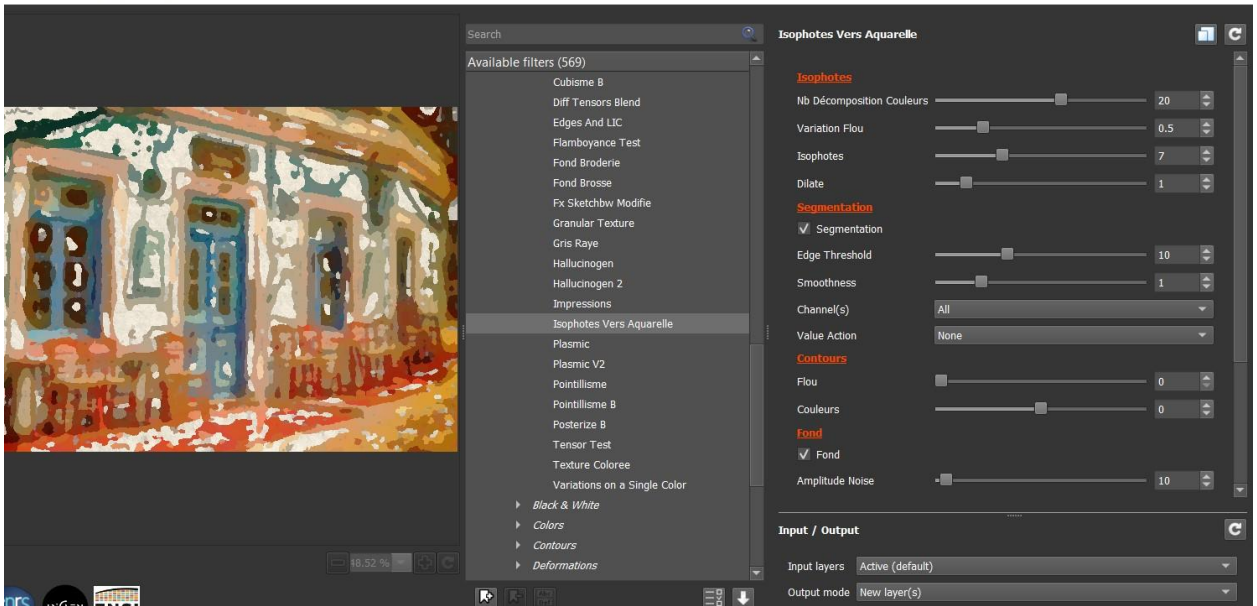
Search

Available filters (569)

Cubisme B
Diff Tensors Blend
Edges And LIC
Flamboyance Test
Fond Broderie
Fond Brosse
Fx Sketchbw Modifie
Granular Texture
Gris Raye
Hallucinogen
Hallucinogen 2
Impressions
Isophotes Vers Aquarelle
Plasmic
Plasmic V2
Pointillisme
Pointillisme B
Posterize B
Tensor Test
Texture Coloree
Variations on a Single Color
Black & White
Colors
Contours
Deformations

48.52 %

Isophotes Vers Aquarelle

Isophotes
Nb Décomposition Couleurs 20
Variation Flou 0.5
Isophotes 7
Dilate 1
Segmentation
✓ Segmentation
Edge Threshold 10
Smoothness 1
Channel(s) All
Value Action None
Contours
Flou 0
Couleurs 0
Fond
✓ Fond
Amplitude Noise 10

Input / Output
Input layers Active (default)
Output mode New layer(s)